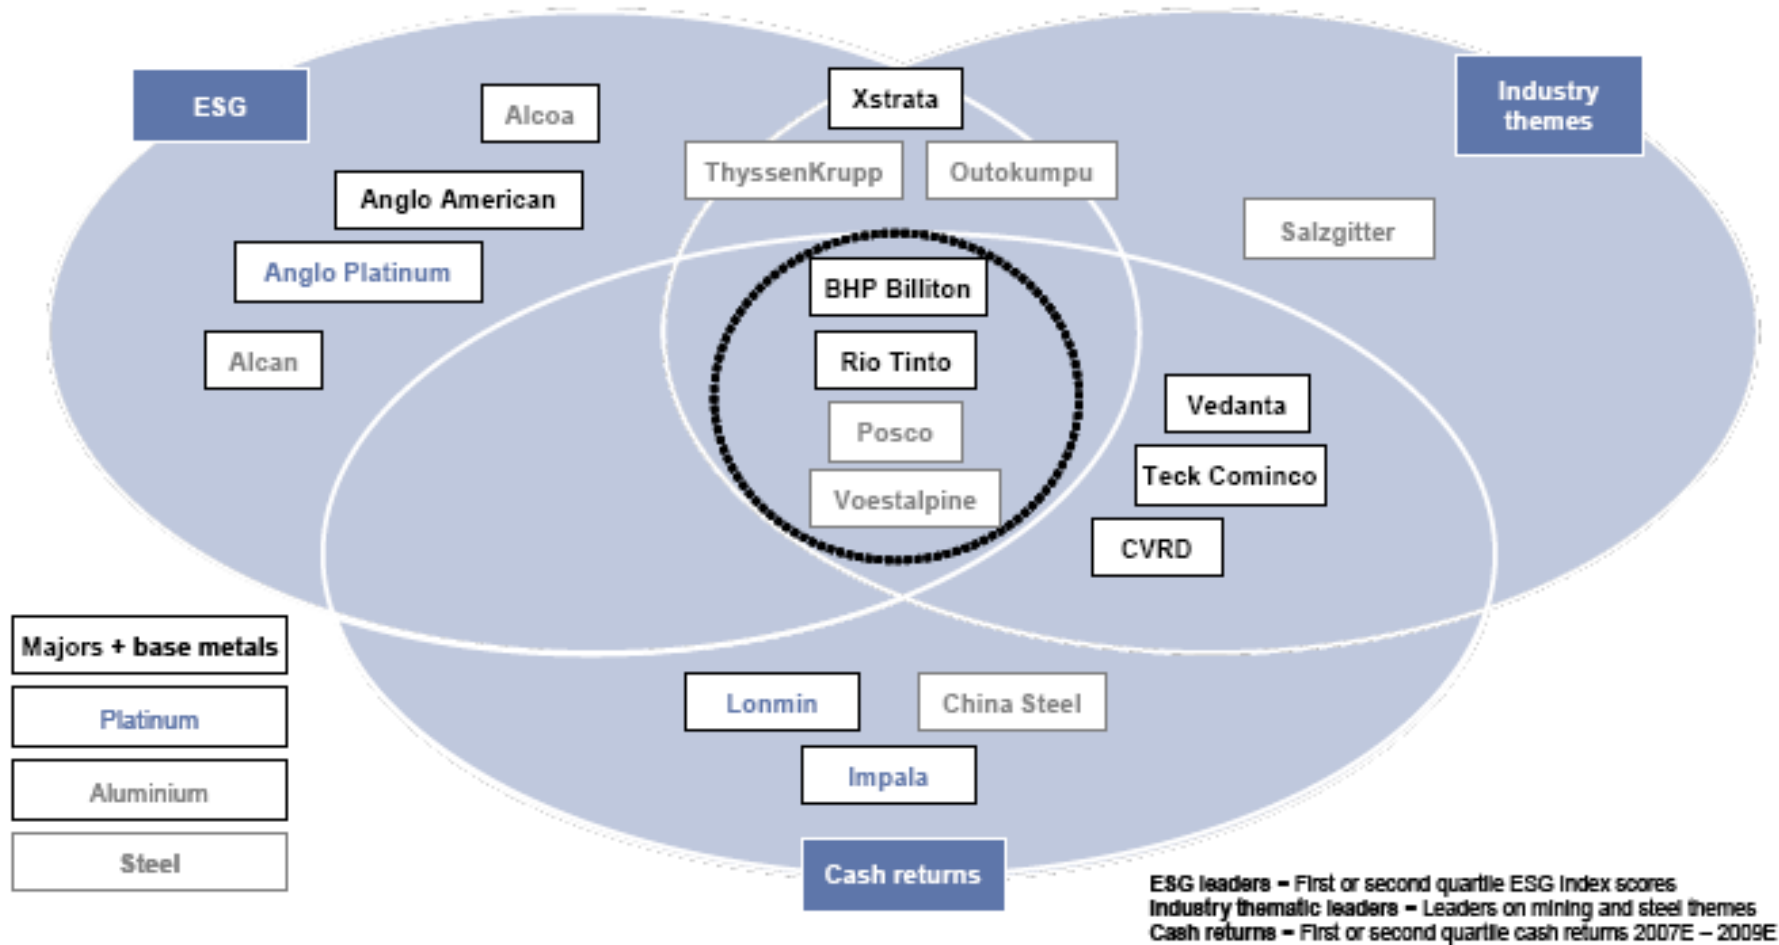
ESG

Alcoa

Xstrata

Industry themes

ThyssenKrupp

Outokumpu

Anglo American

Salzgitter

Anglo Platinum

BHP Billiton

Alcan

Rio Tinto

Vedanta

Posco

Teck Cominco

Voestalpine

CVRD

Majors + base metals

Platinum

Aluminium

Steel

Lonmin

China Steel

Impala

Cash returns

ESG leaders – First or second quartile ESG index scores
Industry thematic leaders – Leaders on mining and steel themes
Cash returns – First or second quartile cash returns 2007E – 2009E